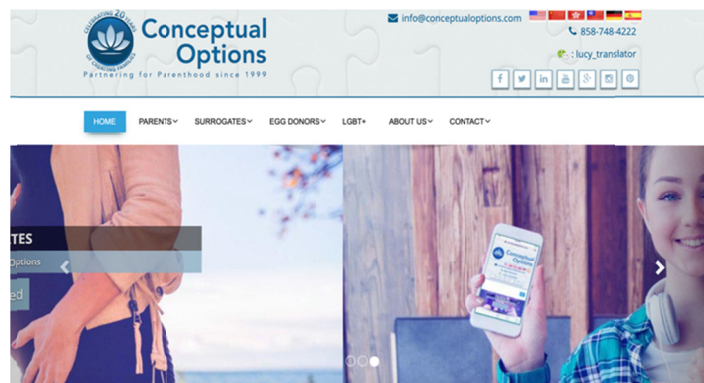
CELEBRATING 20 YEARS OF CREATING FAMILIES

Conceptual Options

Partnering for Parenthood since 1999

info@conceptualoptions.com

858-748-4222

: lucy_translator

HOME PARENTS SURROGATES EGG DONORS LGBT+ ABOUT US CONTACT

TES

Options

ed

Conceptual Options